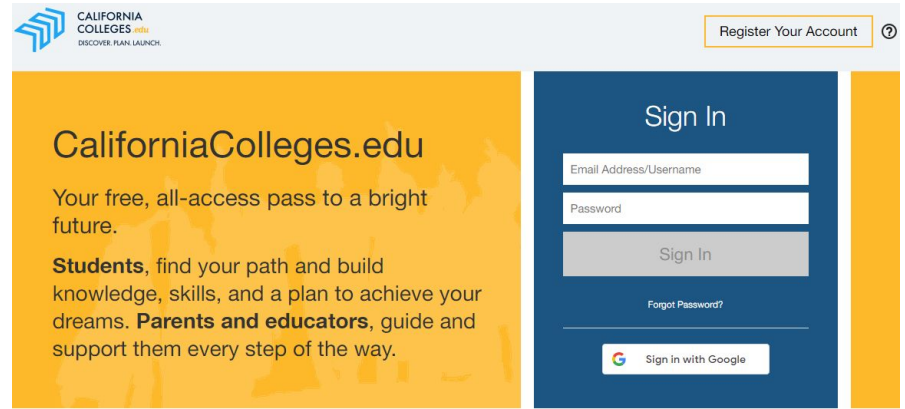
CALIFORNIA COLLEGES.edu
DISCOVER. PLAN. LAUNCH.

Register Your Account

?

CaliforniaColleges.edu

Your free, all-access pass to a bright future.

Students, find your path and build knowledge, skills, and a plan to achieve your dreams. Parents and educators, guide and support them every step of the way.

Sign In

Email Address/Username

Password

Sign In

Forgot Password?

Sign in with Google